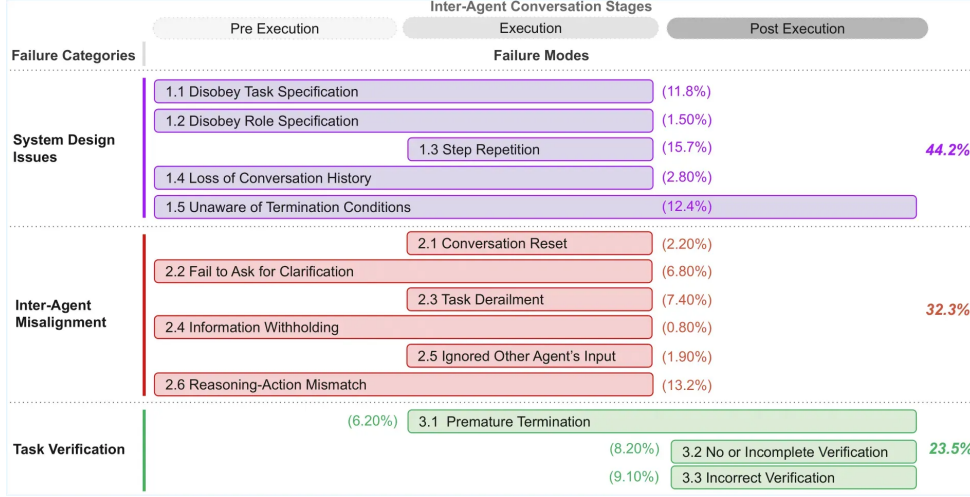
Inter-Agent Conversation Stages

Pre Execution | Execution | Post Execution

Failure Categories

Failure Modes

System Design Issues

1.1 Disobey Task Specification (11.8%)

1.2 Disobey Role Specification (1.50%)

1.3 Step Repetition (15.7%)

1.4 Loss of Conversation History (2.80%)

1.5 Unaware of Termination Conditions (12.4%)

44.2%

Inter-Agent Misalignment

2.1 Conversation Reset (2.20%)

2.2 Fail to Ask for Clarification (6.80%)

2.3 Task Derailment (7.40%)

2.4 Information Withholding (0.80%)

2.5 Ignored Other Agent's Input (1.90%)

2.6 Reasoning-Action Mismatch (13.2%)

32.3%

Task Verification

(6.20%) 3.1 Premature Termination

(8.20%) 3.2 No or Incomplete Verification

(9.10%) 3.3 Incorrect Verification

23.5%